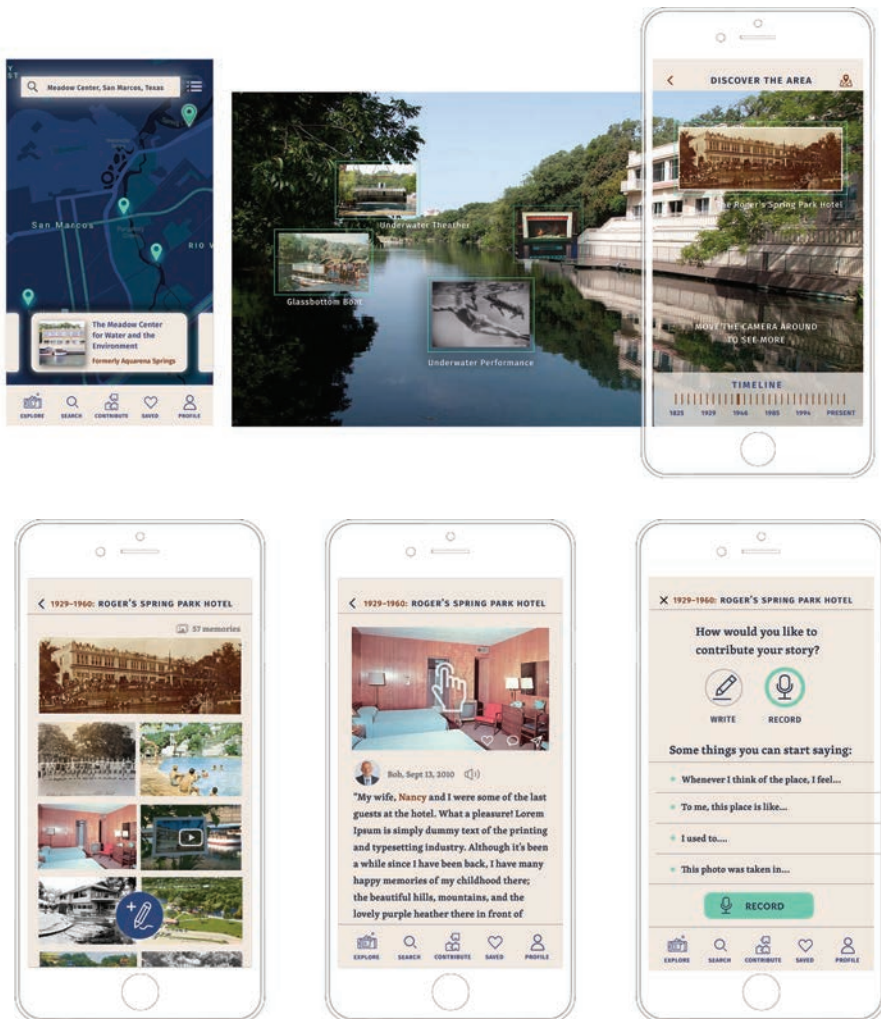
Meadow Center, San Marcos, Texas

San Marcos

RIO V

The Meadow Center for Water and the Environment

Formerly Aquarena Springs

EXPLORE SEARCH CONTRIBUTE SAVED PROFILE

Underwater Theather

Glassbottom Boat

Underwater Performance

DISCOVER THE AREA

The Roger's Spring Park Hotel

MOVE THE CAMERA AROUND TO SEE MORE

TIMELINE

1825 1929 1946 1985 1994 PRESENT

1929–1960: ROGER'S SPRING PARK HOTEL

57 memories

1929–1960: ROGER'S SPRING PARK HOTEL

Bob, Sept 13, 2010

"My wife, Nancy and I were some of the last guests at the hotel. What a pleasure! Lorem Ipsum is simply dummy text of the printing and typesetting industry. Although it's been a while since I have been back, I have many happy memories of my childhood there; the beautiful hills, mountains, and the lovely purple heather there in front of

EXPLORE SEARCH CONTRIBUTE SAVED PROFILE

1929–1960: ROGER'S SPRING PARK HOTEL

How would you like to contribute your story?

WRITE RECORD

Some things you can start saying:

Whenever I think of the place, I feel...

To me, this place is like...

I used to....

This photo was taken in...

RECORD

EXPLORE SEARCH CONTRIBUTE SAVED PROFILE